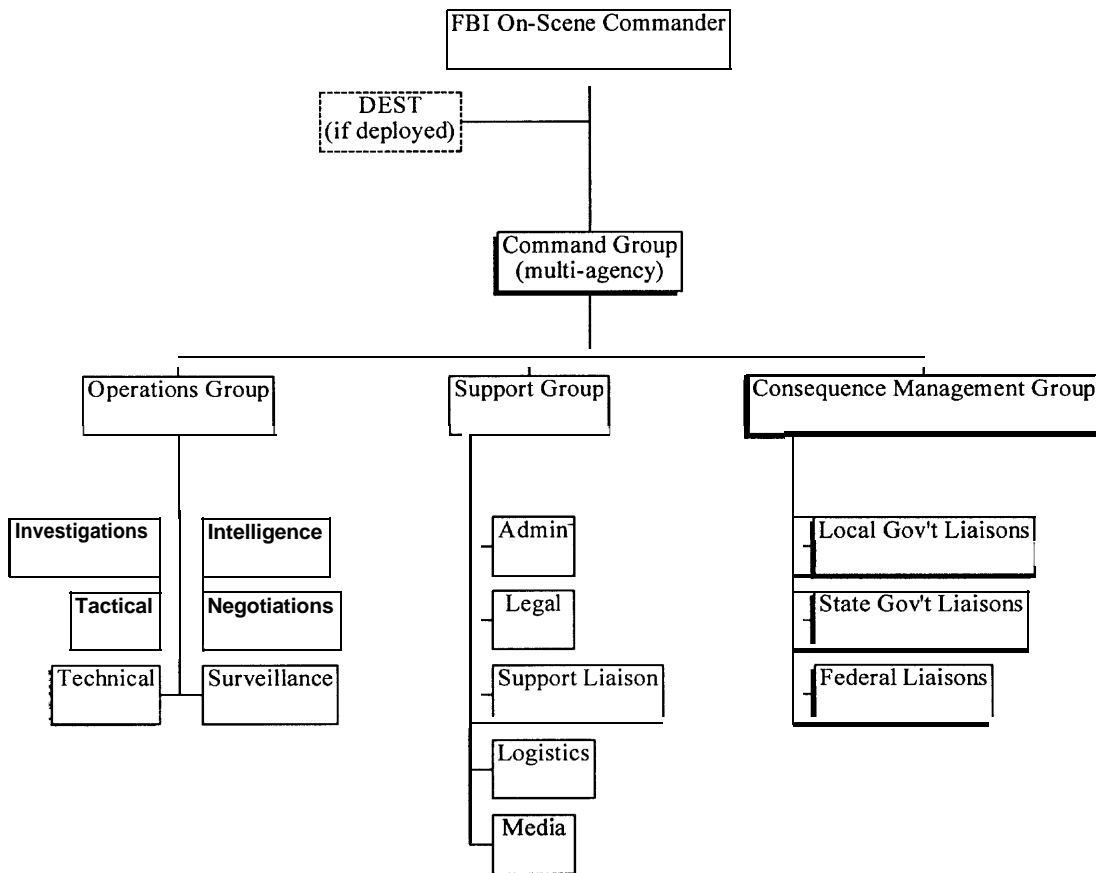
FBI On-Scene Commander

DEST
(if deployed)

Command Group
(multi-agency)

Operations Group

Support Group

Consequence Management Group

Investigations

Intelligence

Tactical

Negotiations

Technical

Surveillance

Admin

Legal

Support Liaison

Logistics

Media

Local Gov't Liaisons

State Gov't Liaisons

Federal Liaisons